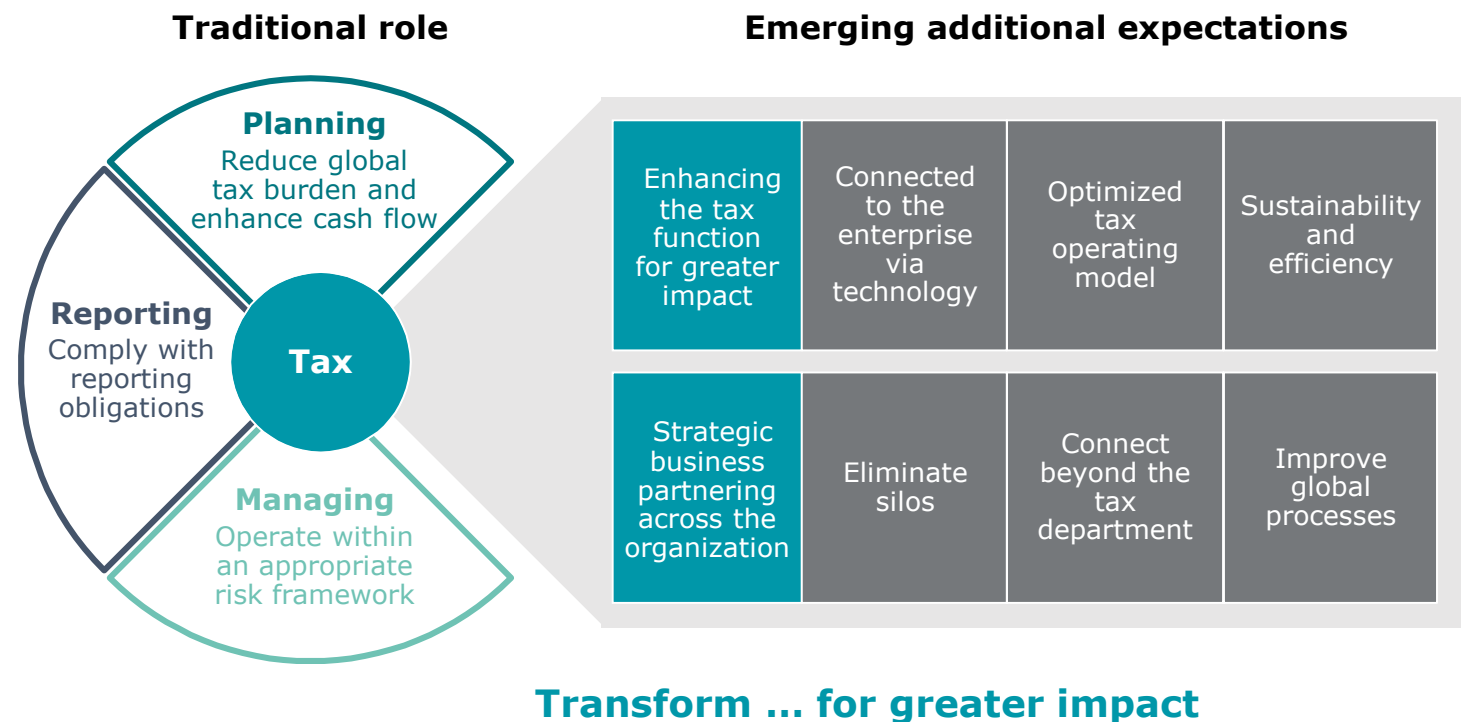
Traditional role

Emerging additional expectations

Planning
Reduce global tax burden and enhance cash flow

Reporting
Comply with reporting obligations

Tax

Managing
Operate within an appropriate risk framework

| Enhancing the tax function for greater impact | Connected to the enterprise via technology | Optimized tax operating model | Sustainability and efficiency |
|---|---|---|---|
| Strategic business partnering across the organization | Eliminate silos | Connect beyond the tax department | Improve global processes |

Transform … for greater impact